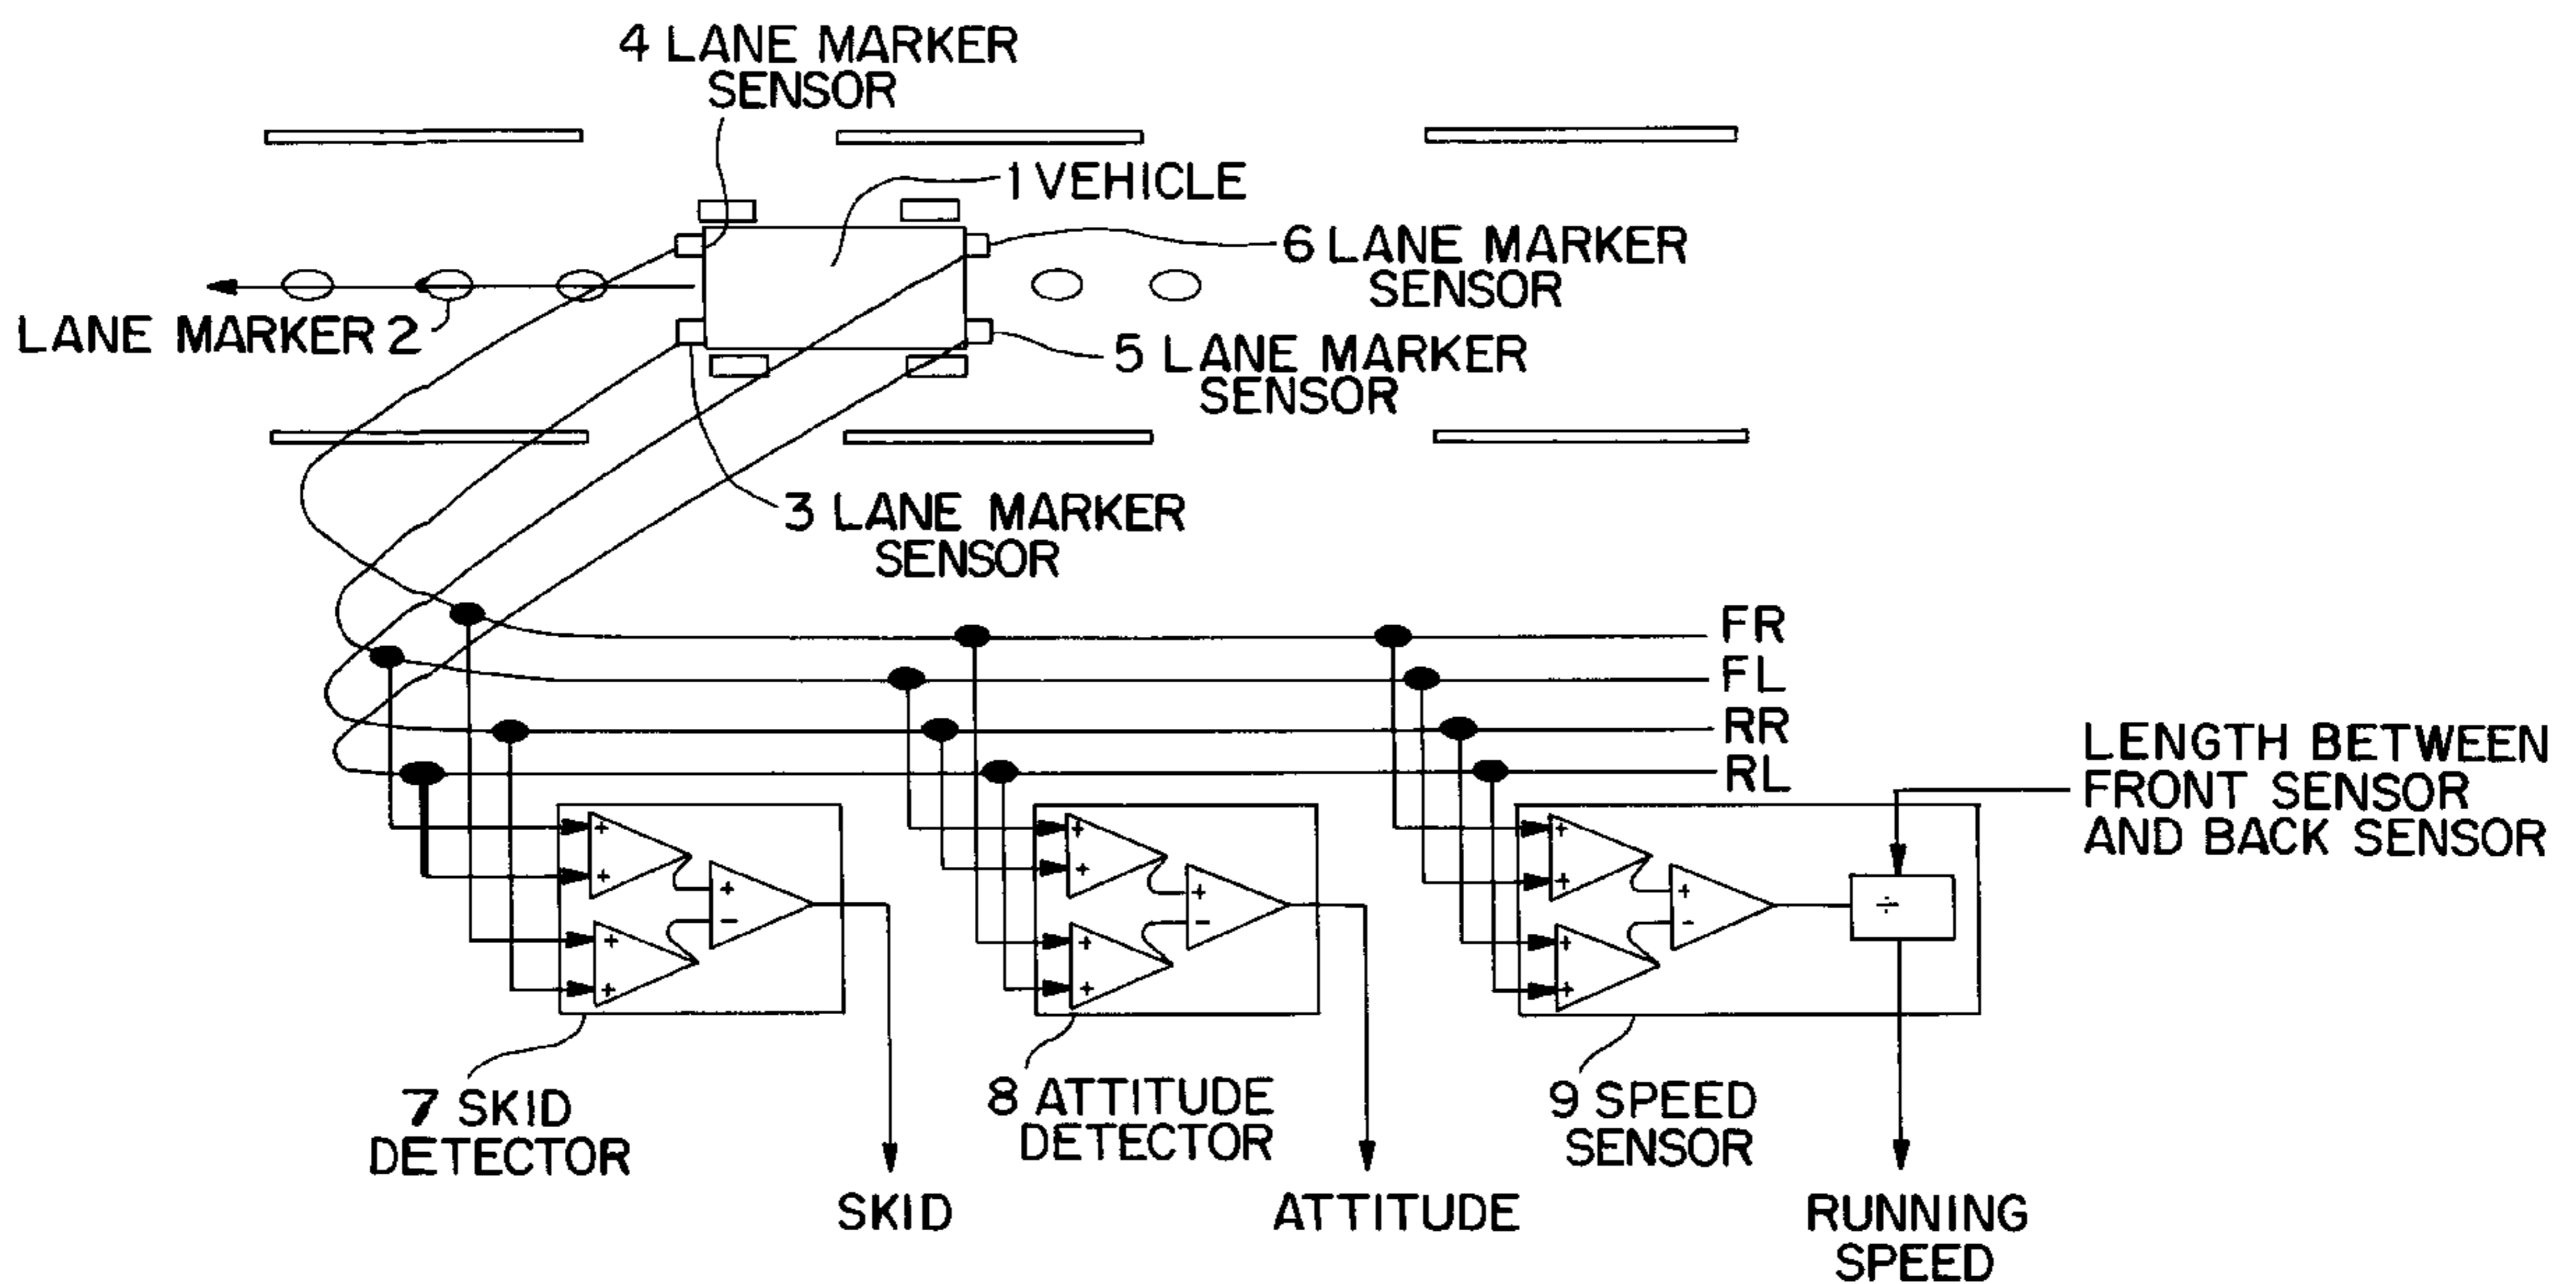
4 LANE MARKER SENSOR

1 VEHICLE

6 LANE MARKER SENSOR

LANE MARKER 2

5 LANE MARKER SENSOR

3 LANE MARKER SENSOR

FR
FL
RR
RL

LENGTH BETWEEN FRONT SENSOR AND BACK SENSOR

+
+
+
+
+
−

+
+
+
+
+
−

+
+
+
+
+
−

÷

7 SKID DETECTOR

8 ATTITUDE DETECTOR

9 SPEED SENSOR

SKID

ATTITUDE

RUNNING SPEED